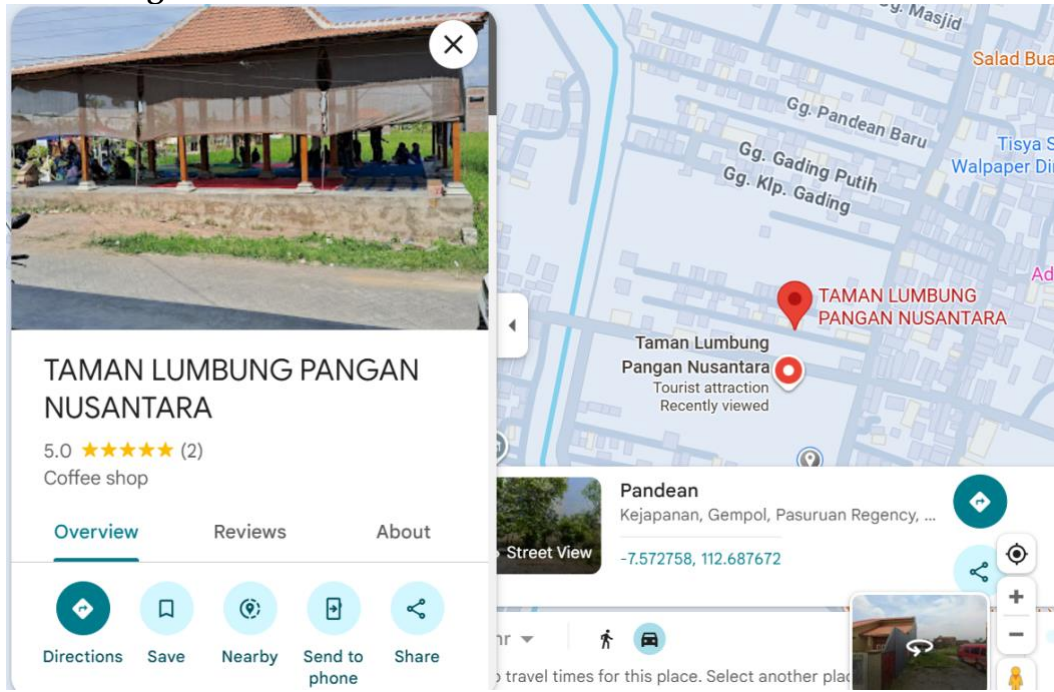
TAMAN LUMBUNG PANGAN NUSANTARA

5.0 ★★★★★ (2)

Coffee shop

Overview

Reviews

About

Directions

Save

Nearby

Send to phone

Share

Gg. Masjid

Salad Bua

Gg. Pandean Baru

Gg. Gading Putih

Gg. Klp. Gading

Tisya S

Walpaper Di

Ad

TAMAN LUMBUNG PANGAN NUSANTARA

Taman Lumbung Pangan Nusantara

Tourist attraction

Recently viewed

Street View

Pandean

Kejapanan, Gempol, Pasuruan Regency, ...

-7.572758, 112.687672

hr

travel times for this place. Select another plac